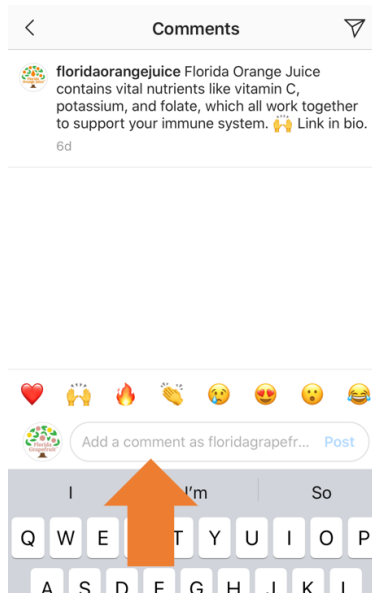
Comments

floridaorangejuice Florida Orange Juice contains vital nutrients like vitamin C, potassium, and folate, which all work together to support your immune system. 🙌 Link in bio.
6d

❤️ 🙌 🔥 👏 😢 😍 😮 😂

Florida Grapefruit

Add a comment as floridagrapefr... Post

I I'm So

Q W E R T Y U I O P
A S D F G H J K L